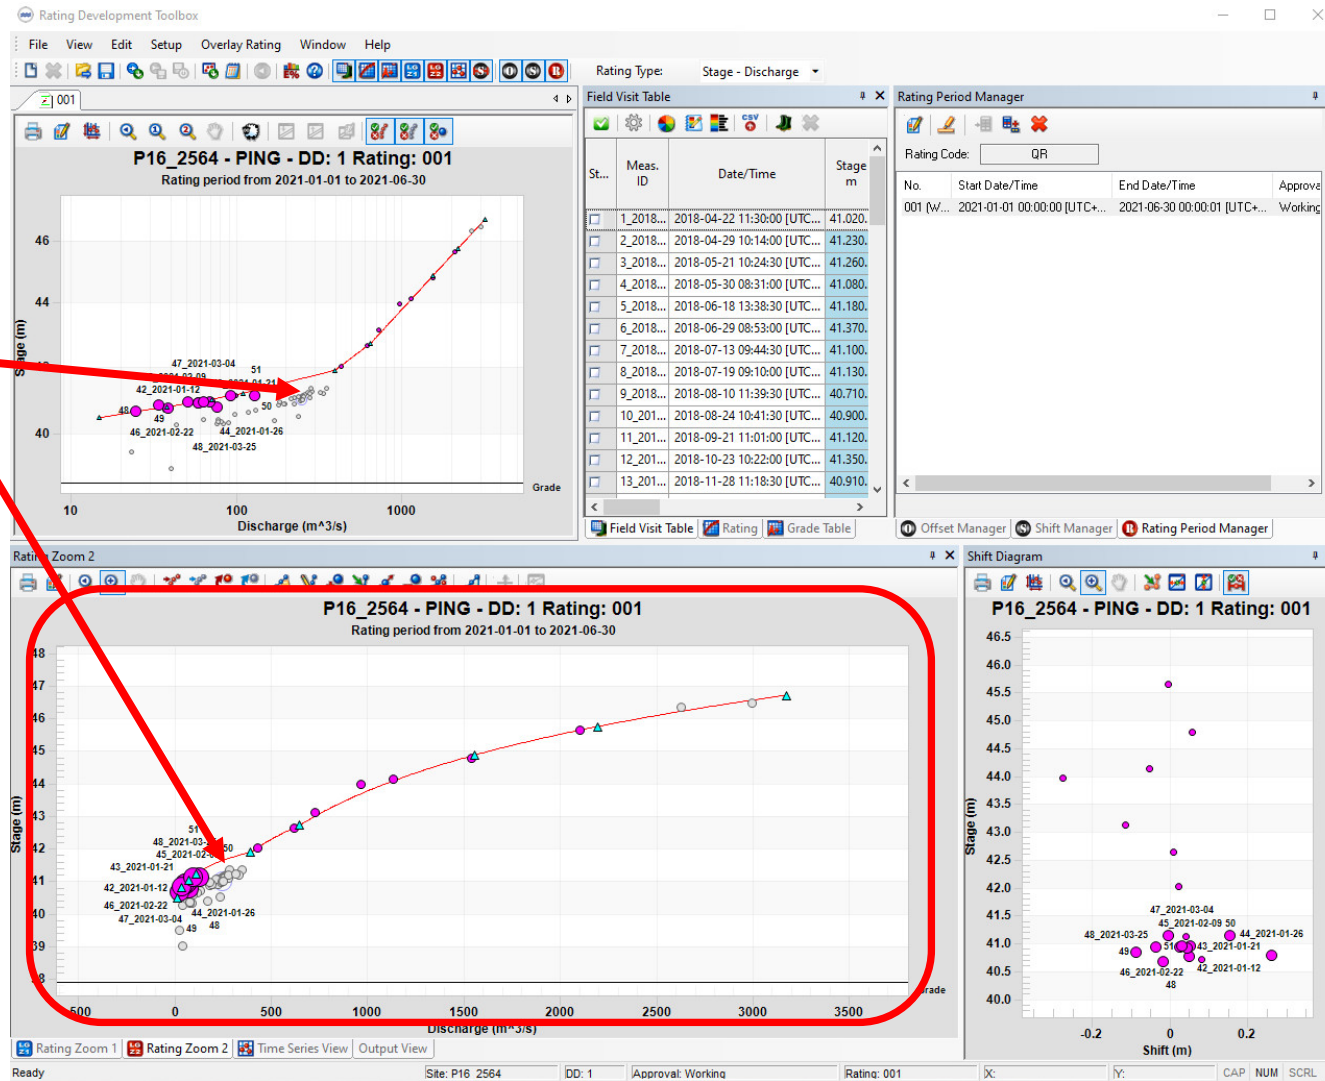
Rating Development Toolbox

File View Edit Setup Overlay Rating Window Help

Rating Type: Stage - Discharge

001

P16_2564 - PING - DD: 1 Rating: 001
Rating period from 2021-01-01 to 2021-06-30

46
44
40
Stage (m)
47_2021-03-04
51
42_2021-01-12
48
49
50
46_2021-02-22
44_2021-01-26
48_2021-03-25
Grade
10
100
1000
Discharge (m^3/s)

Field Visit Table

| St... | Meas. ID | Date/Time | Stage m |
|---|---|---|---|
| | 1_2018... | 2018-04-22 11:30:00 [UTC... | 41.020. |
| | 2_2018... | 2018-04-29 10:14:00 [UTC... | 41.230. |
| | 3_2018... | 2018-05-21 10:24:30 [UTC... | 41.260. |
| | 4_2018... | 2018-05-30 08:31:00 [UTC... | 41.080. |
| | 5_2018... | 2018-06-18 13:38:30 [UTC... | 41.180. |
| | 6_2018... | 2018-06-29 08:53:00 [UTC... | 41.370. |
| | 7_2018... | 2018-07-13 09:44:30 [UTC... | 41.100. |
| | 8_2018... | 2018-07-19 09:10:00 [UTC... | 41.130. |
| | 9_2018... | 2018-08-10 11:39:30 [UTC... | 40.710. |
| | 10_201... | 2018-08-24 10:41:30 [UTC... | 40.900. |
| | 11_201... | 2018-09-21 11:01:00 [UTC... | 41.120. |
| | 12_201... | 2018-10-23 10:22:00 [UTC... | 41.350. |
| | 13_201... | 2018-11-28 11:18:30 [UTC... | 40.910. |

Field Visit Table Rating Grade Table

Rating Period Manager

Rating Code: QR

| No. | Start Date/Time | End Date/Time | Approve |
|---|---|---|---|
| 001 (W... | 2021-01-01 00:00:00 [UTC+... | 2021-06-30 00:00:01 [UTC+... | Working |

Offset Manager Shift Manager Rating Period Manager

Rating Zoom 2

P16_2564 - PING - DD: 1 Rating: 001
Rating period from 2021-01-01 to 2021-06-30

48
47
46
45
44
43
42
41
40
39
38
Stage (m)
51
48_2021-03-
45_2021-02-
50
43_2021-01-21
42_2021-01-12
46_2021-02-22
47_2021-03-04
44_2021-01-26
49
48
Grade
-500
0
500
1000
1500
2000
2500
3000
3500
Discharge (m^3/s)

Shift Diagram

P16_2564 - PING - DD: 1 Rating: 001

46.5
46.0
45.5
45.0
44.5
44.0
43.5
43.0
42.5
42.0
41.5
41.0
40.5
40.0
Stage (m)
47_2021-03-04
45_2021-02-09 50
48_2021-03-25
44_2021-01-26
49
51
43_2021-01-21
46_2021-02-22
42_2021-01-12
48
-0.2
0
0.2
Shift (m)

Rating Zoom 1 Rating Zoom 2 Time Series View Output View

Ready Site: P16_2564 DD: 1 Approval: Working Rating: 001 X: Y: CAP NUM SCRL